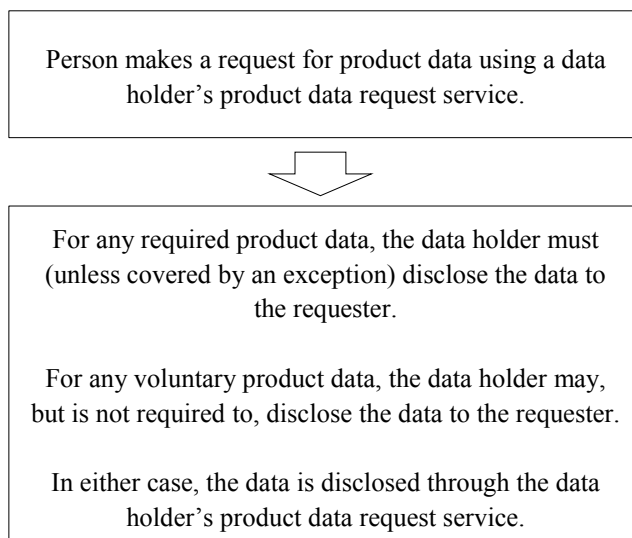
Person makes a request for product data using a data holder’s product data request service.

For any required product data, the data holder must (unless covered by an exception) disclose the data to the requester.

For any voluntary product data, the data holder may, but is not required to, disclose the data to the requester.

In either case, the data is disclosed through the data holder’s product data request service.